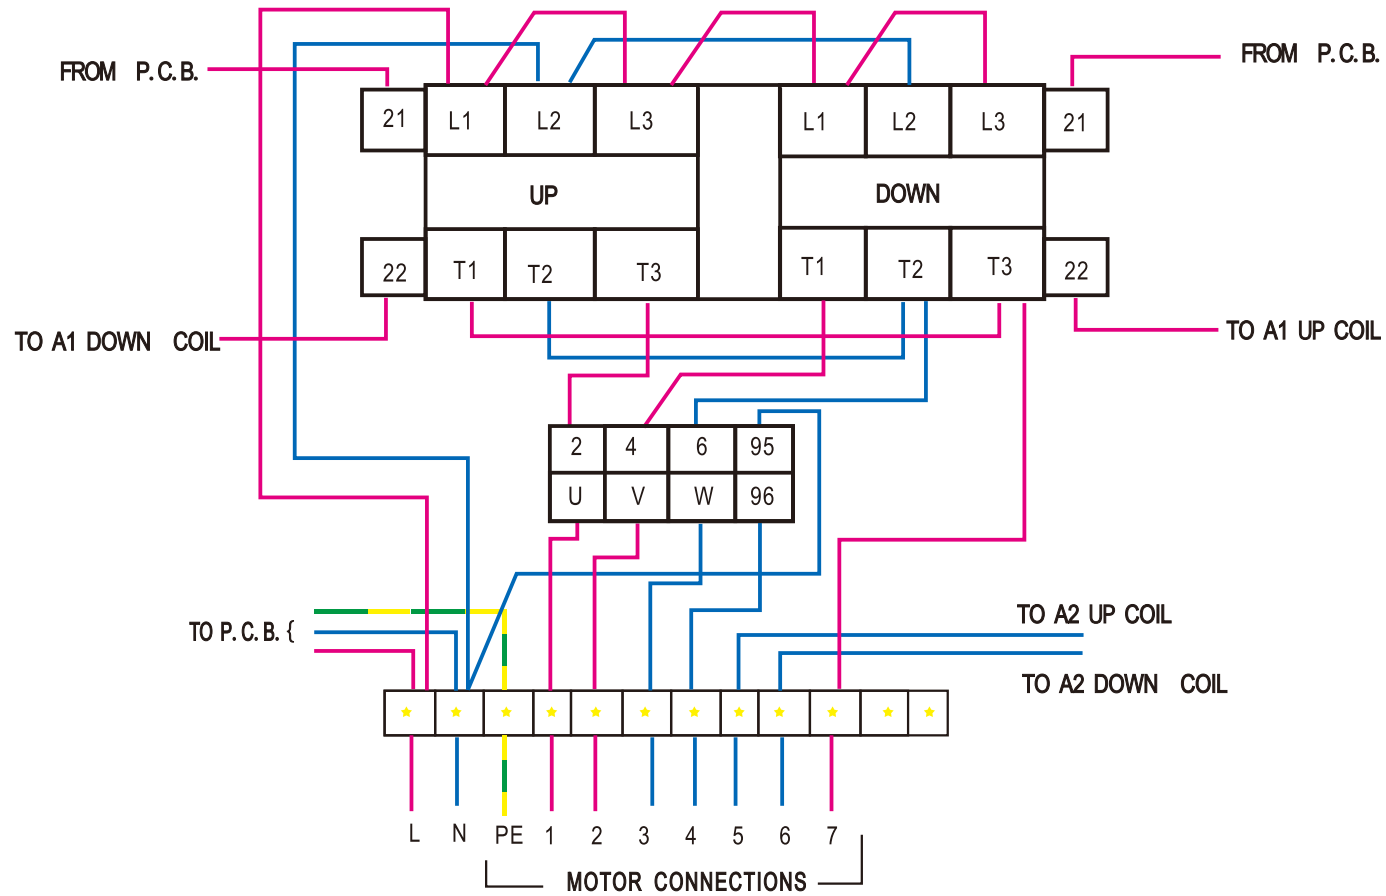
FROM P.C.B.

21
L1
L2
L3
UP
22
T1
T2
T3

L1
L2
L3
21
DOWN
T1
T2
T3
22

FROM P.C.B.

TO A1 DOWN COIL

TO A1 UP COIL

| 2 | 4 | 6 | 95 |
|---|---|---|---|
| U | V | W | 96 |

TO P.C.B. {

TO A2 UP COIL

TO A2 DOWN COIL

L N PE 1 2 3 4 5 6 7

MOTOR CONNECTIONS